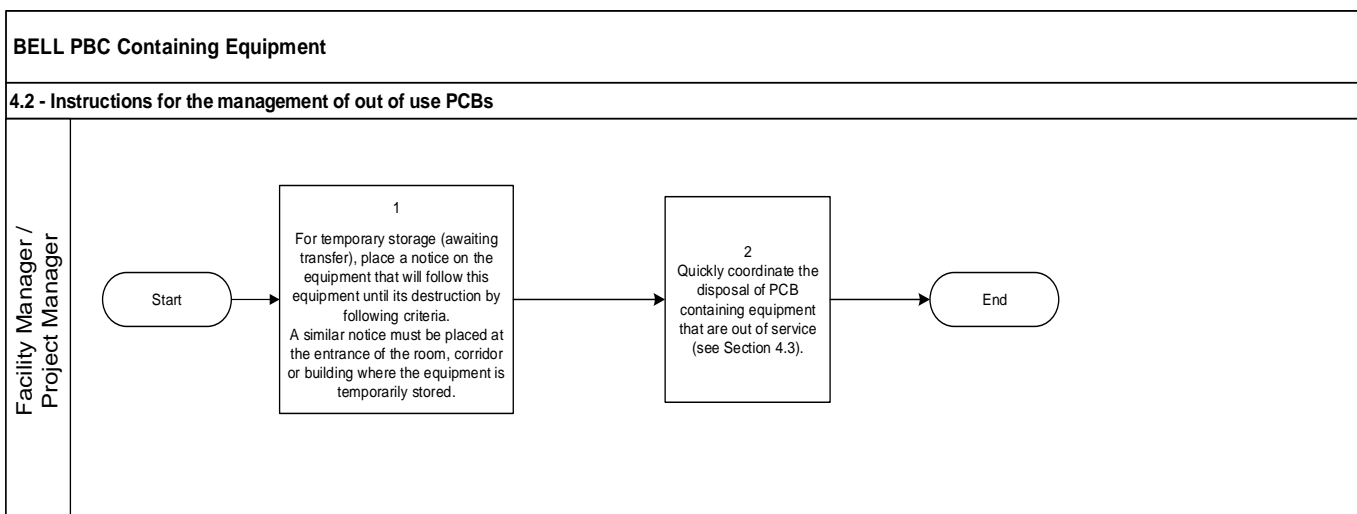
BELL PBC Containing Equipment

4.2 - Instructions for the management of out of use PCBs

Facility Manager / Project Manager

Start

1

For temporary storage (awaiting transfer), place a notice on the equipment that will follow this equipment until its destruction by following criteria.
A similar notice must be placed at the entrance of the room, corridor or building where the equipment is temporarily stored.

2
Quickly coordinate the disposal of PCB containing equipment that are out of service (see Section 4.3).

End